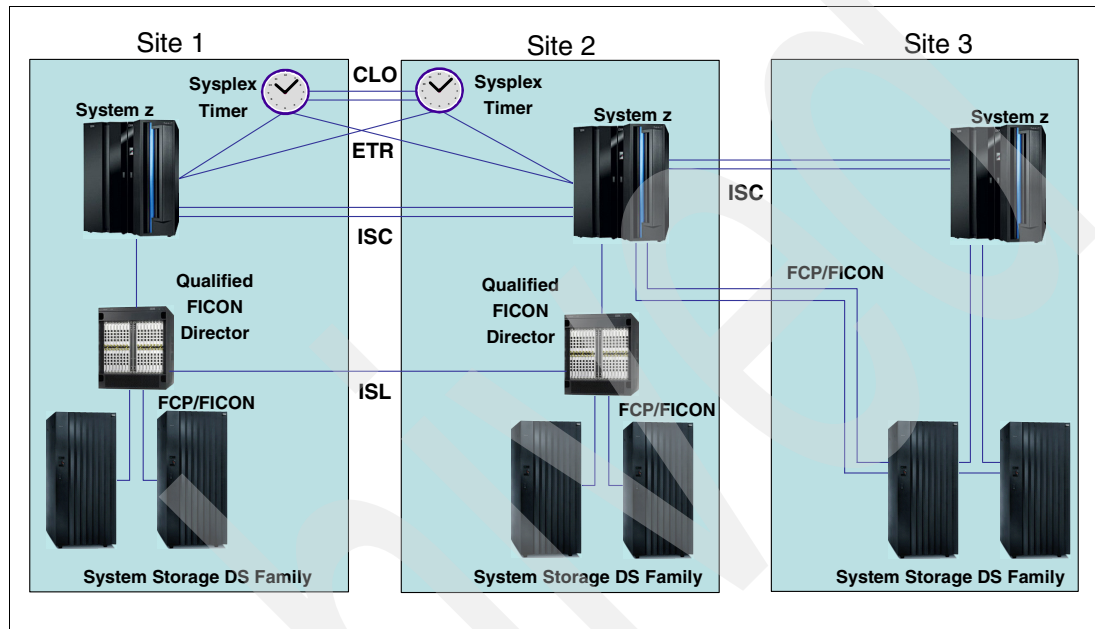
Site 1

Site 2

Site 3

Sysplex Timer

CLO

Sysplex Timer

System z

System z

System z

ETR

ISC

ISC

Qualified FICON Director

Qualified FICON Director

FCP/FICON

ISL

FCP/FICON

FCP/FICON

System Storage DS Family

System Storage DS Family

System Storage DS Family